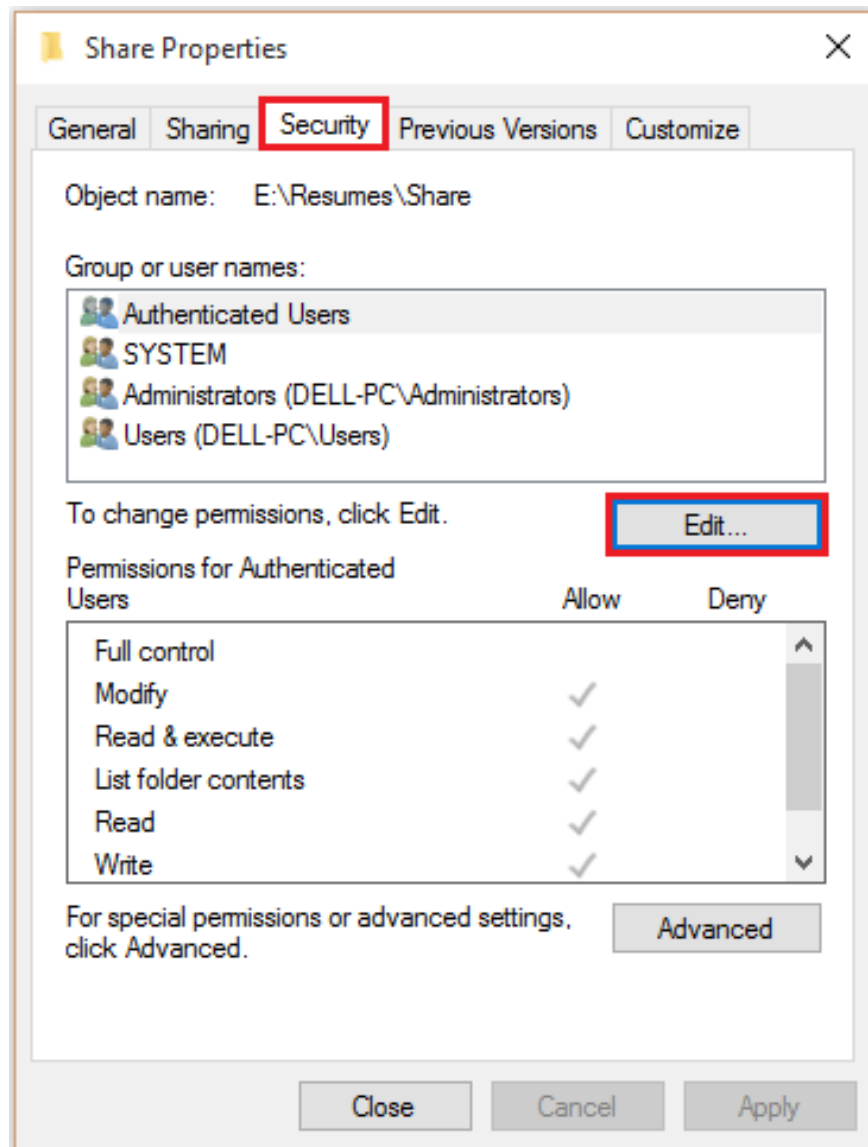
Share Properties

General | Sharing | Security | Previous Versions | Customize

Object name: E:\Resumes\Share

Group or user names:

Authenticated Users
SYSTEM
Administrators (DELL-PC\Administrators)
Users (DELL-PC\Users)

To change permissions, click Edit.

Edit...

| Permissions for Authenticated Users | Allow | Deny |
|---|---|---|
| Full control | | |
| Modify | ✓ | |
| Read & execute | ✓ | |
| List folder contents | ✓ | |
| Read | ✓ | |
| Write | ✓ | |

For special permissions or advanced settings, click Advanced.

Advanced

Close | Cancel | Apply